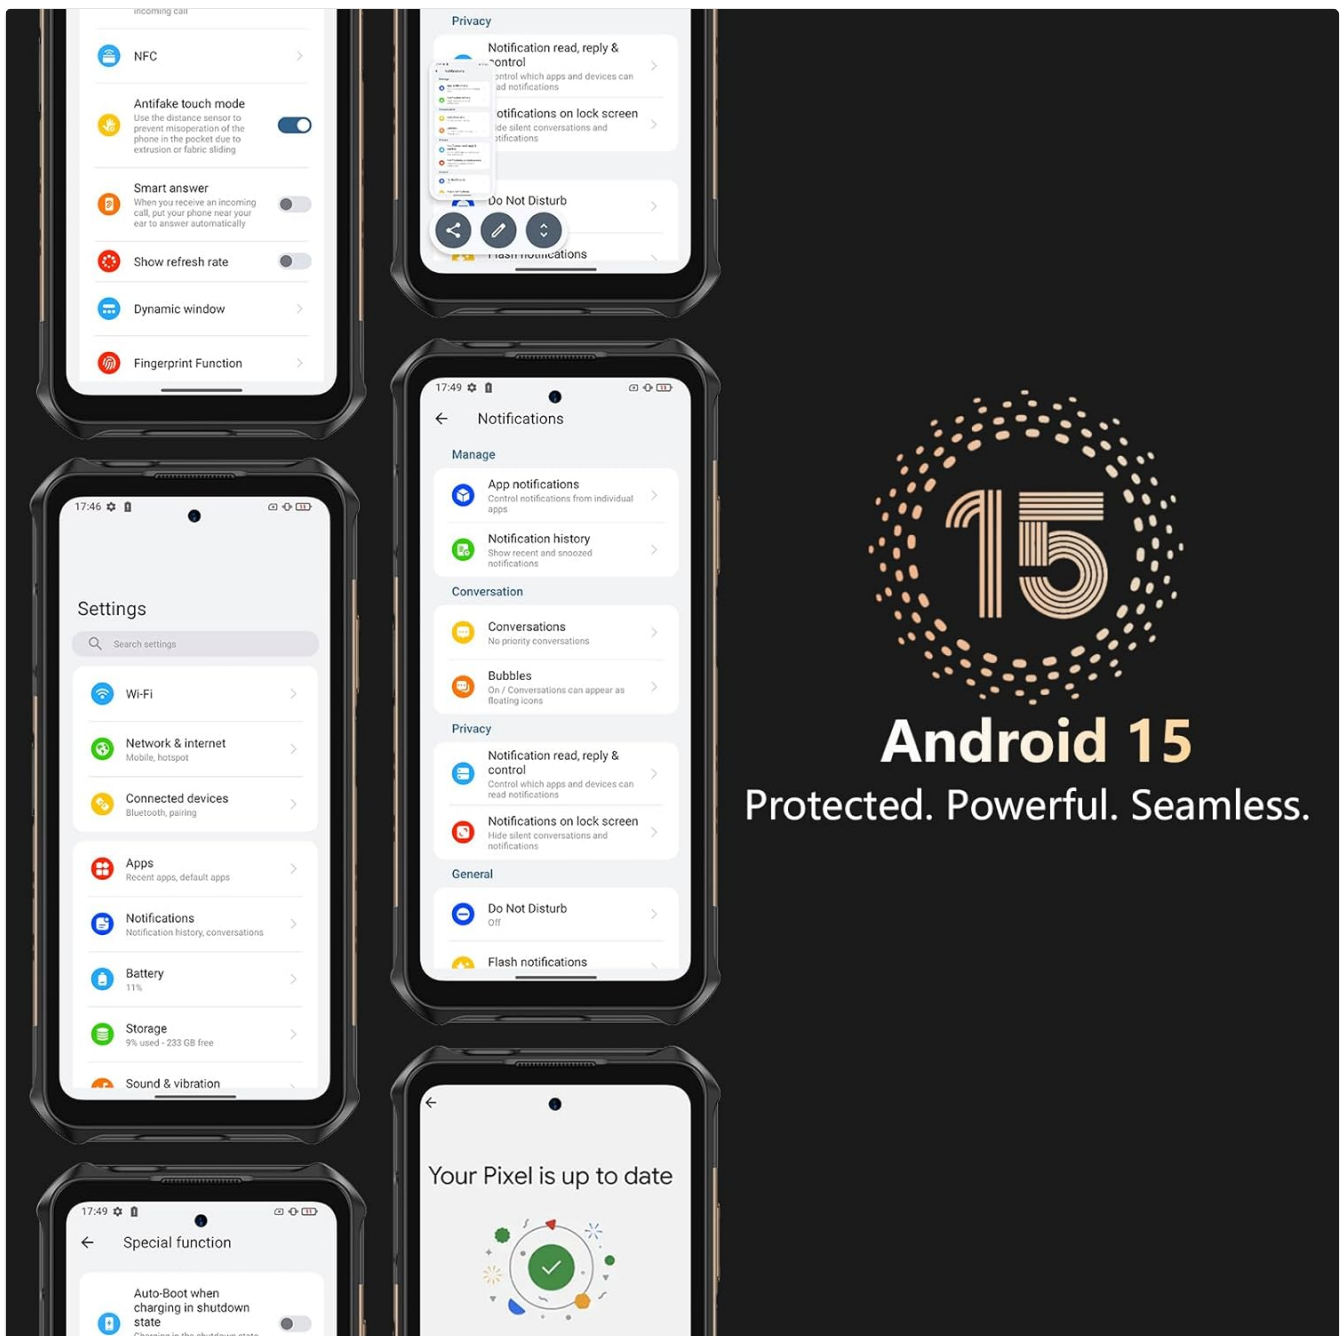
incoming call

NFC

Antifake touch mode
Use the distance sensor to prevent misoperation of the phone in the pocket due to extrusion or fabric sliding

Smart answer
When you receive an incoming call, put your phone near your ear to answer automatically

Show refresh rate

Dynamic window

Fingerprint Function

Privacy

Notification read, reply & control
Control which apps and devices can read notifications

Notifications on lock screen
Hide silent conversations and notifications

Do Not Disturb

Flash notifications

17:46

Settings

Search settings

Wi-Fi

Network & internet
Mobile, hotspot

Connected devices
Bluetooth, pairing

Apps
Recent apps, default apps

Notifications
Notification history, conversations

Battery
11%

Storage
9% used - 233 GB free

Sound & vibration

17:49

Notifications

Manage

App notifications
Control notifications from individual apps

Notification history
Show recent and snoozed notifications

Conversation

Conversations
No priority conversations

Bubbles
On / Conversations can appear as floating icons

Privacy

Notification read, reply & control
Control which apps and devices can read notifications

Notifications on lock screen
Hide silent conversations and notifications

General

Do Not Disturb
Off

Flash notifications

17:49

Special function

Auto-Boot when charging in shutdown state
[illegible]

Your Pixel is up to date

15

Android 15

Protected. Powerful. Seamless.